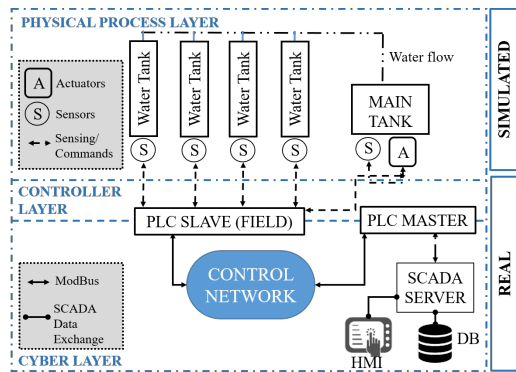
PHYSICAL PROCESS LAYER

A Actuators
S Sensors
Sensing/ Commands

Water Tank
Water Tank
Water Tank
Water Tank
S
S
S
S

Water flow
MAIN TANK
S
A

SIMULATED

CONTROLLER LAYER

PLC SLAVE (FIELD)
PLC MASTER

CONTROL NETWORK

SCADA SERVER

ModBus
SCADA Data Exchange

HMI
DB

CYBER LAYER

REAL